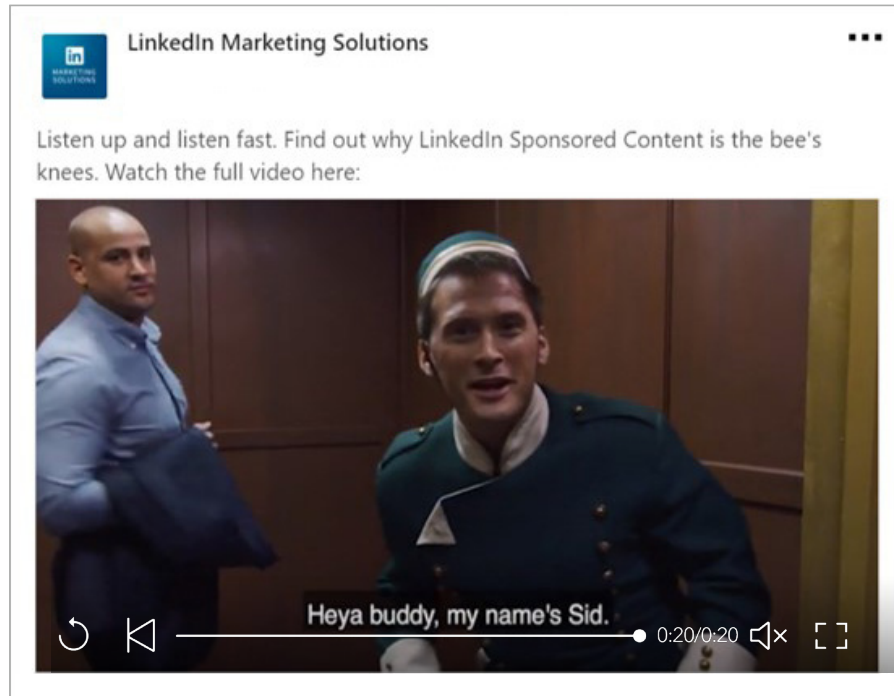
in
MARKETING SOLUTIONS

LinkedIn Marketing Solutions

...

Listen up and listen fast. Find out why LinkedIn Sponsored Content is the bee's knees. Watch the full video here:

Heya buddy, my name's Sid.

0:20/0:20